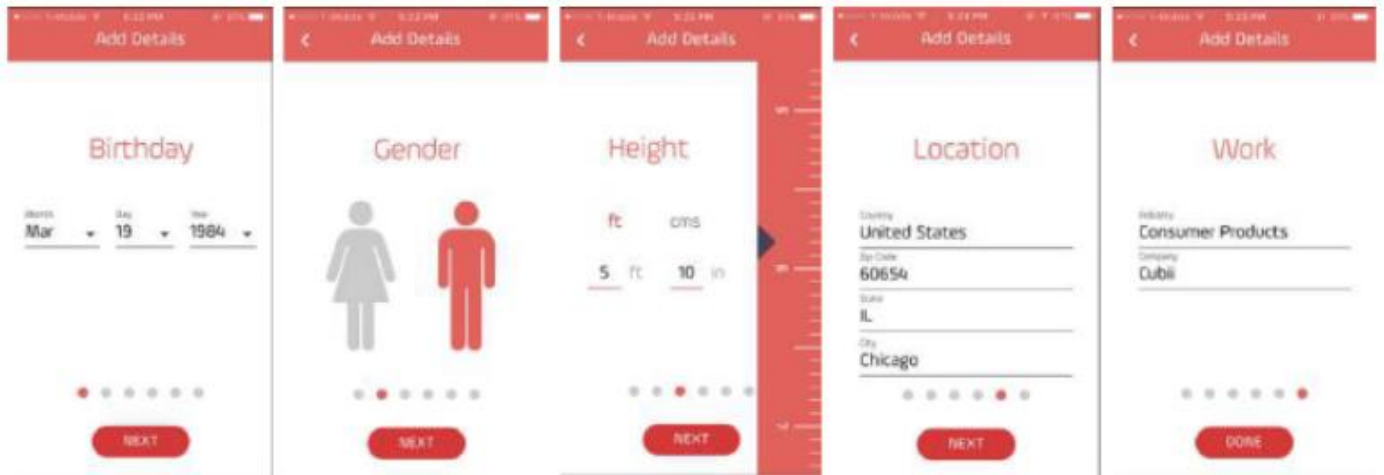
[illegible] T-Mobile 5:22 PM 31%

Add Details

Birthday

Month
Mar

Day
19

Year
1984

NEXT

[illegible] T-Mobile 5:22 PM 31%

Add Details

Gender

NEXT

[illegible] T-Mobile 5:22 PM 31%

Add Details

Height

ft

cms

5 ft

10 in

NEXT

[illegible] T-Mobile 5:23 PM 31%

Add Details

Location

Country
United States

Zip Code
60654

State
IL

City
Chicago

NEXT

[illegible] T-Mobile 5:23 PM 31%

Add Details

Work

Industry
Consumer Products

Company
Cubii

DONE